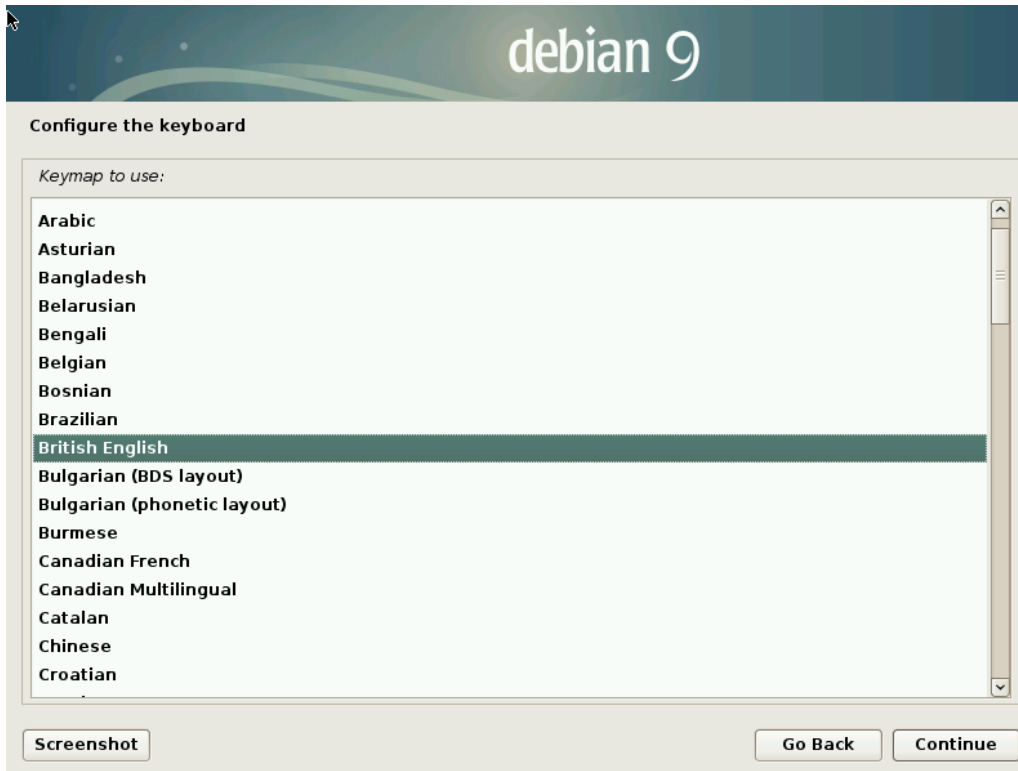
debian 9

Configure the keyboard

Keymap to use:

Arabic
Asturian
Bangladesh
Belarusian
Bengali
Belgian
Bosnian
Brazilian
British English
Bulgarian (BDS layout)
Bulgarian (phonetic layout)
Burmese
Canadian French
Canadian Multilingual
Catalan
Chinese
Croatian
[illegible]

Screenshot

Go Back

Continue